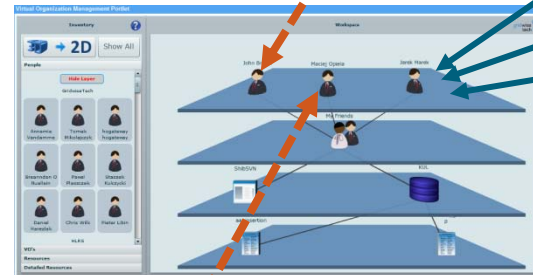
Virtual Organization Management Portlet

Inventory

2D

Show All

People

Hide Layer

GridwiseTech

Annemie Vandamme

Tomek Mikolajczyk

Yogeshwar Yogeshwar

Breanndan O Nuallain

Pawel Maoniczak

Slawek Kulczycki

Daniel Harezlak

Chris Wills

Pieter Lilen

VO's

Resources

Detailed Resources

Workspace

John B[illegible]

Maciej Ojania

Jarek Hands

My Friends

SVN

SQL

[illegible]

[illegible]